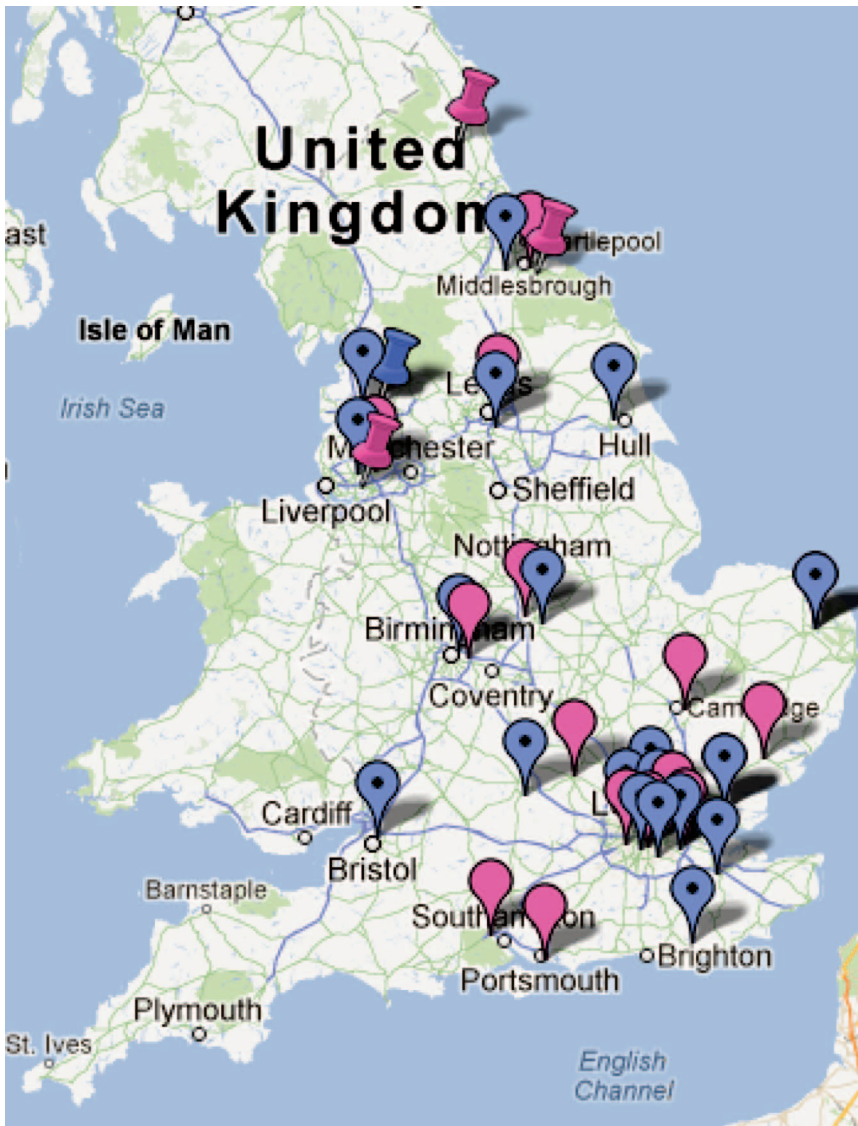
United Kingdom
ast
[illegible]rtlepool
Middlesbrough
Isle of Man
Irish Sea
Le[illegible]s
Hull
M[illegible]chester
Sheffield
Liverpool
Nott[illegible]ham
Birmin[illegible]ham
Coventry
Cam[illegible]ge
Cardiff
Bristol
L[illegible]
Barnstaple
Southa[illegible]on
Brighton
Portsmouth
Plymouth
St. Ives
English Channel